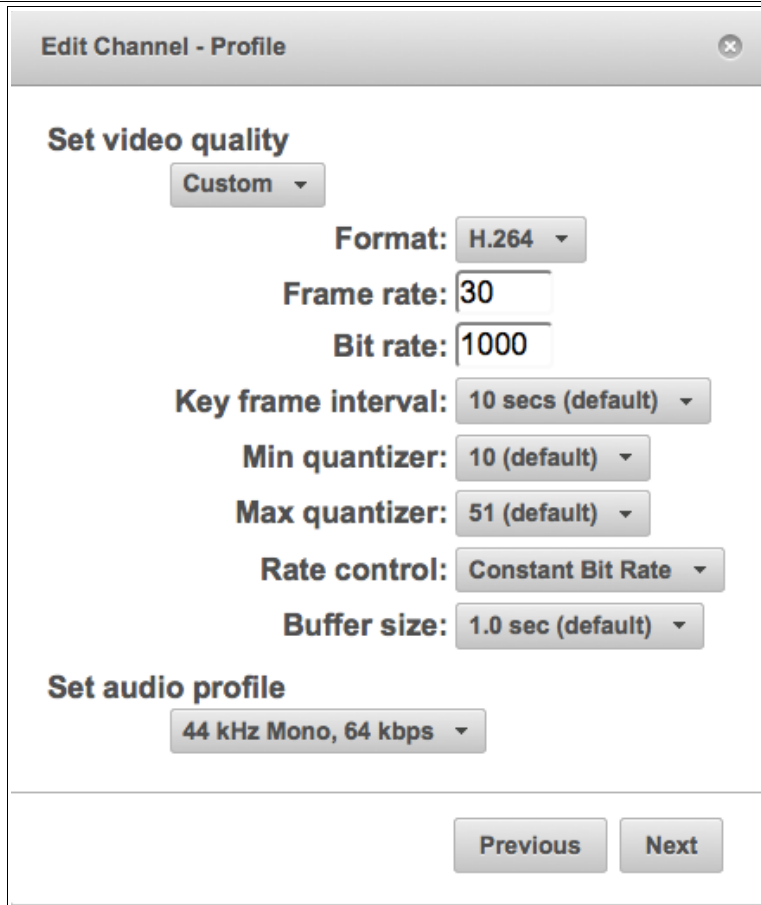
Edit Channel - Profile

Set video quality

Custom

Format: H.264

Frame rate: 30

Bit rate: 1000

Key frame interval: 10 secs (default)

Min quantizer: 10 (default)

Max quantizer: 51 (default)

Rate control: Constant Bit Rate

Buffer size: 1.0 sec (default)

Set audio profile

44 kHz Mono, 64 kbps

Previous Next